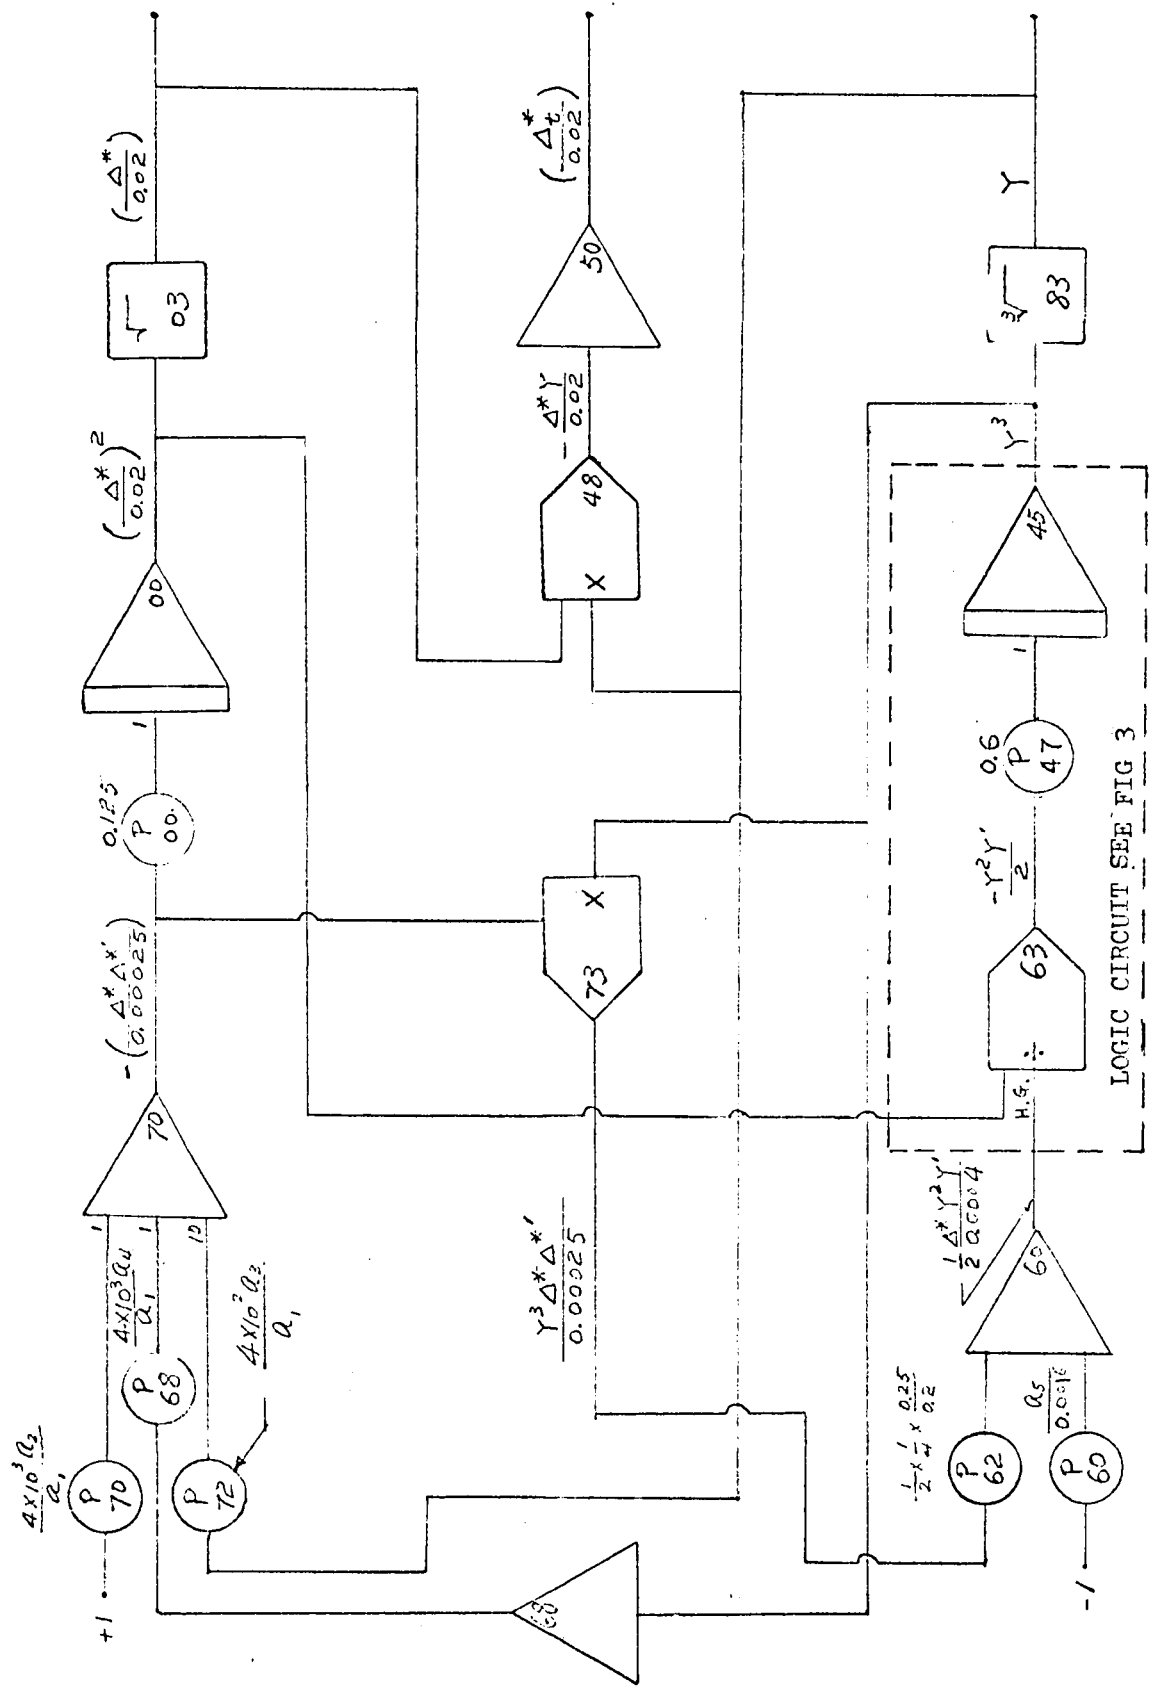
+1
$\frac{4\times10^3 a_2}{a_1}$
P 70
P 68
$\frac{4\times10^3 a_4}{a_1}$
P 72
$\frac{4\times10^2 a_3}{a_1}$
1
1
10
70
$-\left(\frac{\Delta^* \Delta^{*\prime}}{0.00025}\right)$
0.125
P 00
1
00
$\left(\frac{\Delta^*}{0.02}\right)^2$
03
$\left(\frac{\Delta^*}{0.02}\right)$
73
X
$\frac{Y^3 \Delta^* \Delta^{*\prime}}{0.00025}$
X
48
$-\frac{\Delta^* Y}{0.02}$
50
$\left(\frac{\Delta_t^*}{0.02}\right)$
80
$\frac{1}{2}\times\frac{1}{4}\times\frac{0.25}{0.2}$
P 62
P 60
-1
$\frac{a_5}{0.0016}$
60
$\frac{1}{2}\frac{\Delta^* Y^2 Y'}{0.0004}$
H.G.
÷
63
$\frac{-Y^2 Y'}{2}$
0.6
P 47
1
45
$Y^3$
83
Y
LOGIC CIRCUIT SEE FIG 3